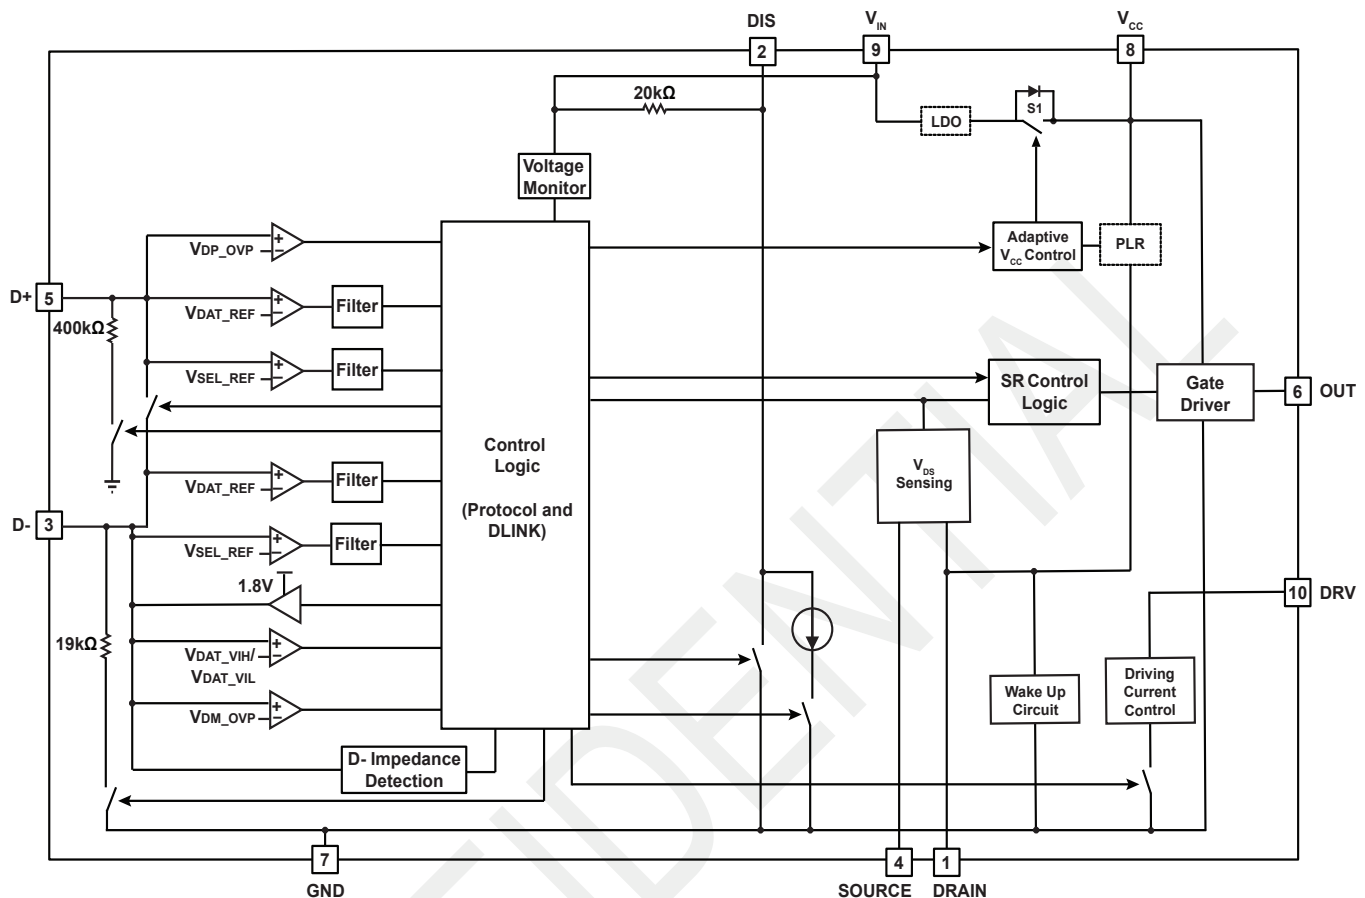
DIS
$V_{IN}$
$V_{CC}$
2
9
8
20kΩ
LDO
S1
Voltage Monitor
Adaptive $V_{CC}$ Control
PLR
$V_{DP\_OVP}$
D+
5
400kΩ
$V_{DAT\_REF}$
Filter
$V_{SEL\_REF}$
Filter
SR Control Logic
Gate Driver
6
OUT
Control Logic

(Protocol and DLINK)
$V_{DS}$ Sensing
$V_{DAT\_REF}$
Filter
D-
3
$V_{SEL\_REF}$
Filter
1.8V
10
DRV
19kΩ
$V_{DAT\_VIH}$/ $V_{DAT\_VIL}$
Wake Up Circuit
Driving Current Control
$V_{DM\_OVP}$
D- Impedance Detection
7
GND
4
SOURCE
1
DRAIN